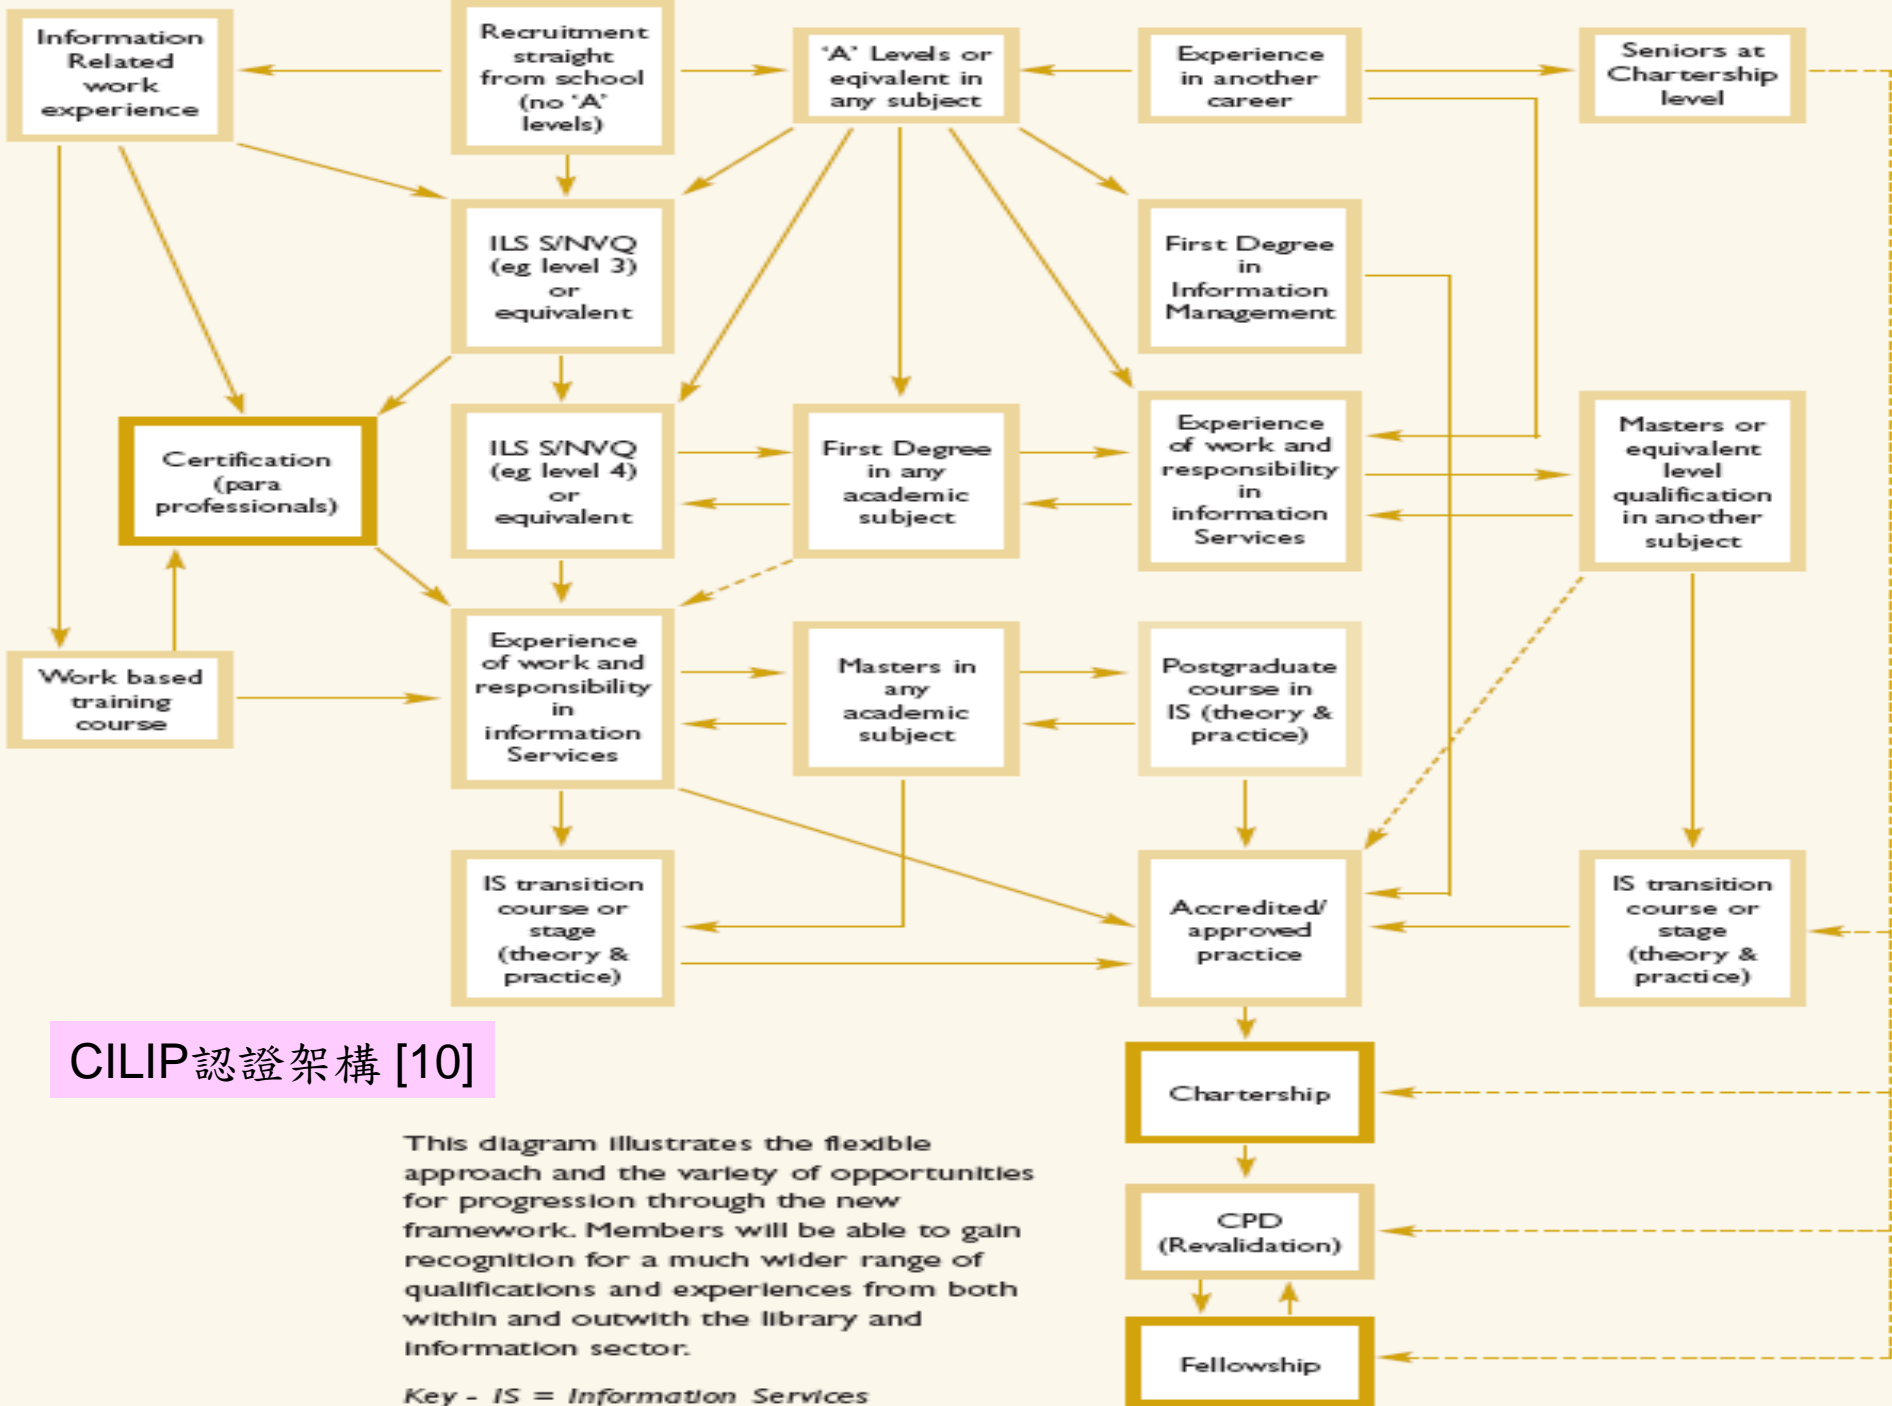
Information Related work experience

Recruitment straight from school (no 'A' levels)

'A' Levels or eqivalent in any subject

Experience in another career

Seniors at Chartership level

ILS S/NVQ (eg level 3) or equivalent

First Degree in Information Management

Certification (para professionals)

ILS S/NVQ (eg level 4) or equivalent

First Degree in any academic subject

Experience of work and responsibility in information Services

Masters or equivalent level qualification in another subject

Work based training course

Experience of work and responsibility in information Services

Masters in any academic subject

Postgraduate course in IS (theory & practice)

IS transition course or stage (theory & practice)

Accredited/ approved practice

IS transition course or stage (theory & practice)

CILIP認證架構 [10]

Chartership

CPD (Revalidation)

Fellowship

This diagram illustrates the flexible approach and the variety of opportunities for progression through the new framework. Members will be able to gain recognition for a much wider range of qualifications and experiences from both within and outwith the library and information sector.

Key - IS = Information Services